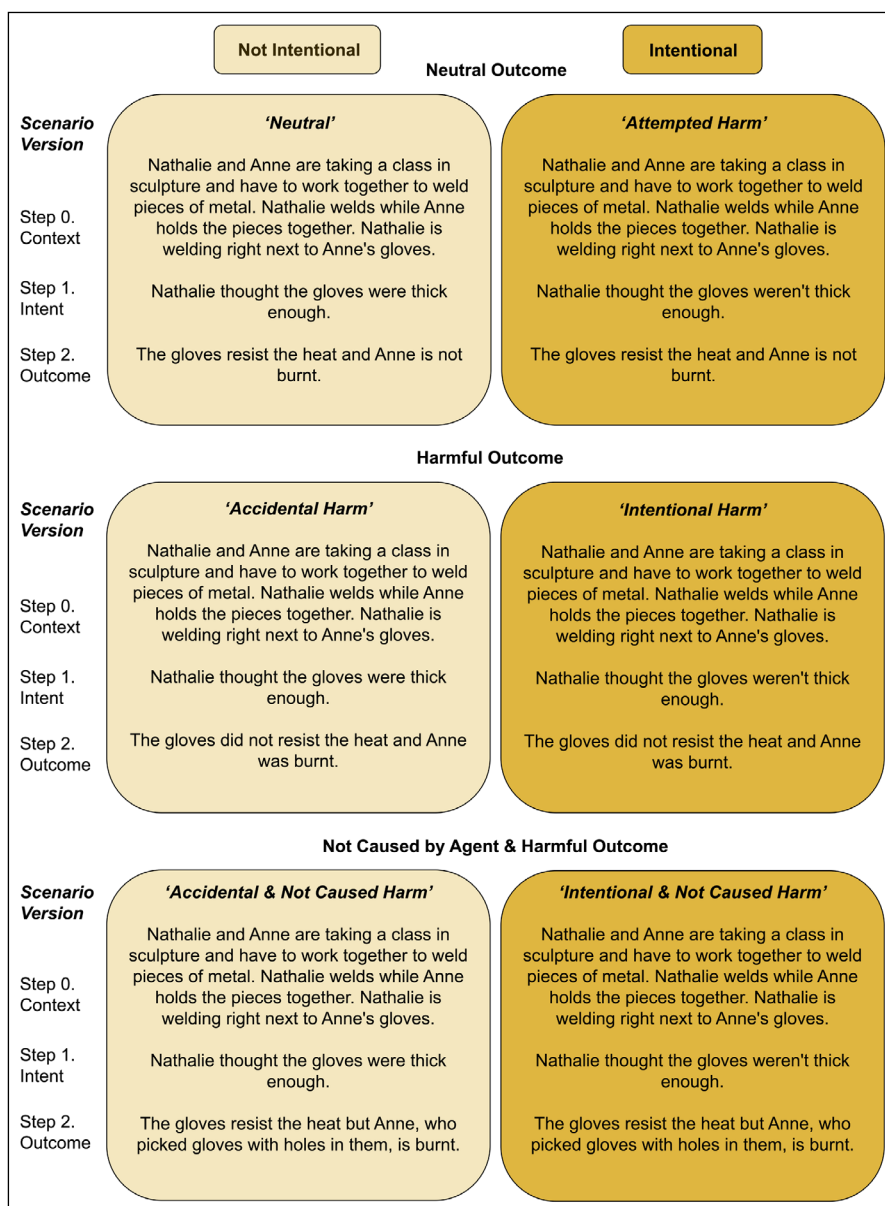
Not Intentional

Intentional

Neutral Outcome

Scenario Version

Step 0. Context

Step 1. Intent

Step 2. Outcome

'Neutral'

Nathalie and Anne are taking a class in sculpture and have to work together to weld pieces of metal. Nathalie welds while Anne holds the pieces together. Nathalie is welding right next to Anne's gloves.

Nathalie thought the gloves were thick enough.

The gloves resist the heat and Anne is not burnt.

'Attempted Harm'

Nathalie and Anne are taking a class in sculpture and have to work together to weld pieces of metal. Nathalie welds while Anne holds the pieces together. Nathalie is welding right next to Anne's gloves.

Nathalie thought the gloves weren't thick enough.

The gloves resist the heat and Anne is not burnt.

Harmful Outcome

Scenario Version

Step 0. Context

Step 1. Intent

Step 2. Outcome

'Accidental Harm'

Nathalie and Anne are taking a class in sculpture and have to work together to weld pieces of metal. Nathalie welds while Anne holds the pieces together. Nathalie is welding right next to Anne's gloves.

Nathalie thought the gloves were thick enough.

The gloves did not resist the heat and Anne was burnt.

'Intentional Harm'

Nathalie and Anne are taking a class in sculpture and have to work together to weld pieces of metal. Nathalie welds while Anne holds the pieces together. Nathalie is welding right next to Anne's gloves.

Nathalie thought the gloves weren't thick enough.

The gloves did not resist the heat and Anne was burnt.

Not Caused by Agent & Harmful Outcome

Scenario Version

Step 0. Context

Step 1. Intent

Step 2. Outcome

'Accidental & Not Caused Harm'

Nathalie and Anne are taking a class in sculpture and have to work together to weld pieces of metal. Nathalie welds while Anne holds the pieces together. Nathalie is welding right next to Anne's gloves.

Nathalie thought the gloves were thick enough.

The gloves resist the heat but Anne, who picked gloves with holes in them, is burnt.

'Intentional & Not Caused Harm'

Nathalie and Anne are taking a class in sculpture and have to work together to weld pieces of metal. Nathalie welds while Anne holds the pieces together. Nathalie is welding right next to Anne's gloves.

Nathalie thought the gloves weren't thick enough.

The gloves resist the heat but Anne, who picked gloves with holes in them, is burnt.